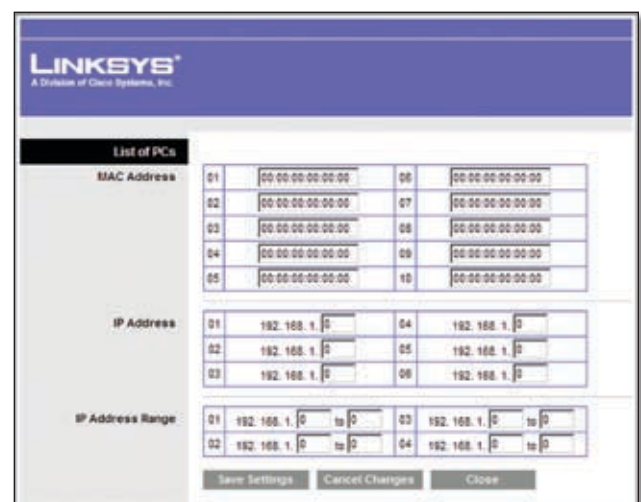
LINKSYS®
A Division of Cisco Systems, Inc.

List of PCs

MAC Address

| 01 | 00:00:00:00:00:00 | 06 | 00:00:00:00:00:00 |
|---|---|---|---|
| 02 | 00:00:00:00:00:00 | 07 | 00:00:00:00:00:00 |
| 03 | 00:00:00:00:00:00 | 08 | 00:00:00:00:00:00 |
| 04 | 00:00:00:00:00:00 | 09 | 00:00:00:00:00:00 |
| 05 | 00:00:00:00:00:00 | 10 | 00:00:00:00:00:00 |

IP Address

| 01 | 192. 168. 1. 0 | 04 | 192. 168. 1. 0 |
|---|---|---|---|
| 02 | 192. 168. 1. 0 | 05 | 192. 168. 1. 0 |
| 03 | 192. 168. 1. 0 | 06 | 192. 168. 1. 0 |

IP Address Range

| 01 | 192. 168. 1. 0 to 0 | 03 | 192. 168. 1. 0 to 0 |
|---|---|---|---|
| 02 | 192. 168. 1. 0 to 0 | 04 | 192. 168. 1. 0 to 0 |

Save Settings Cancel Changes Close